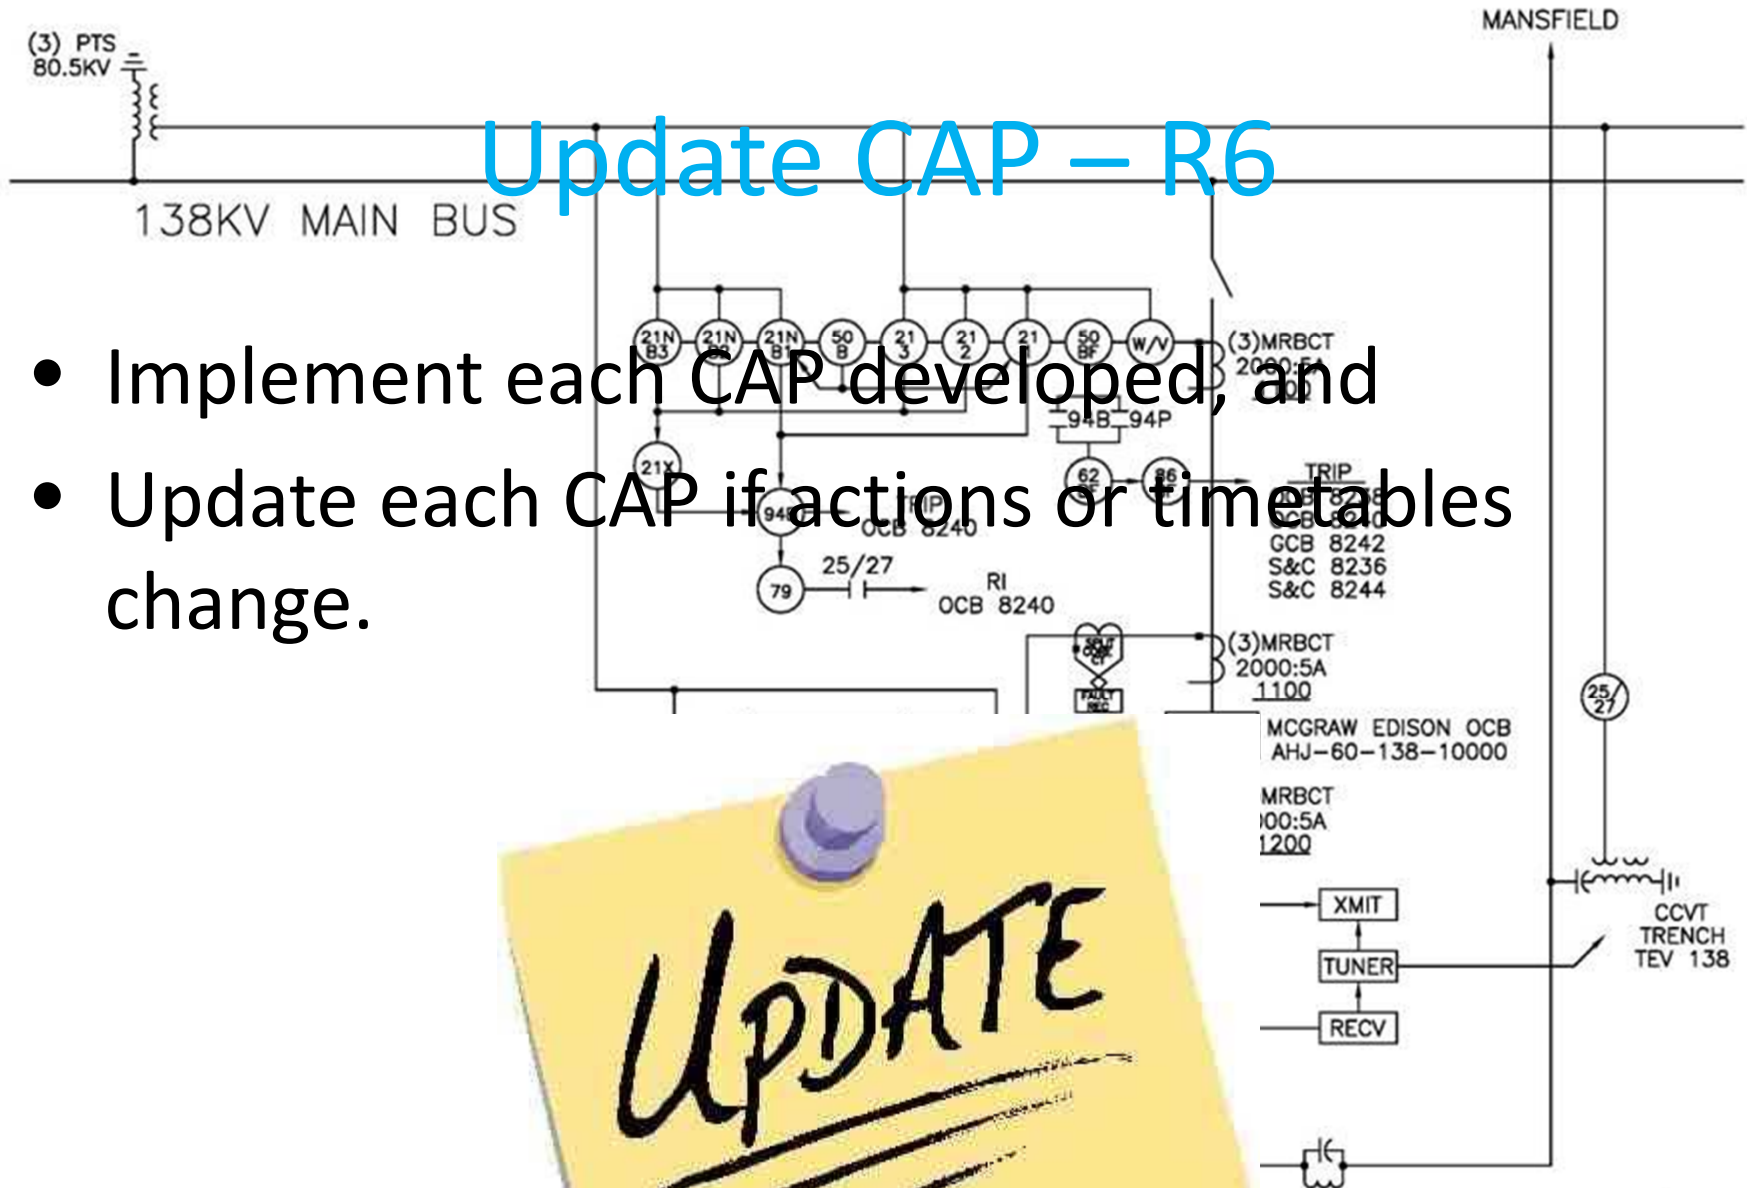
Update CAP – R6

- Implement each CAP developed, and
- Update each CAP if actions or timetables change.

UPDATE

(3) PTS
80.5KV

MANSFIELD

138KV MAIN BUS

21N B3
21N B2
21N B1
50 B
21 3
21 2
21
50 BF
W/V

(3)MRBCT
2000:5A
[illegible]

94B 94P

21X

62
86

TRIP
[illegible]
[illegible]
GCB 8242
S&C 8236
S&C 8244

94
TRIP
OCB 8240

25/27

79

RI
OCB 8240

(3)MRBCT
2000:5A
1100

FAULT REC

MCGRAW EDISON OCB
AHJ–60–138–10000

MRBCT
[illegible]00:5A
1200

25/27

XMIT
TUNER
RECV

CCVT
TRENCH
TEV 138